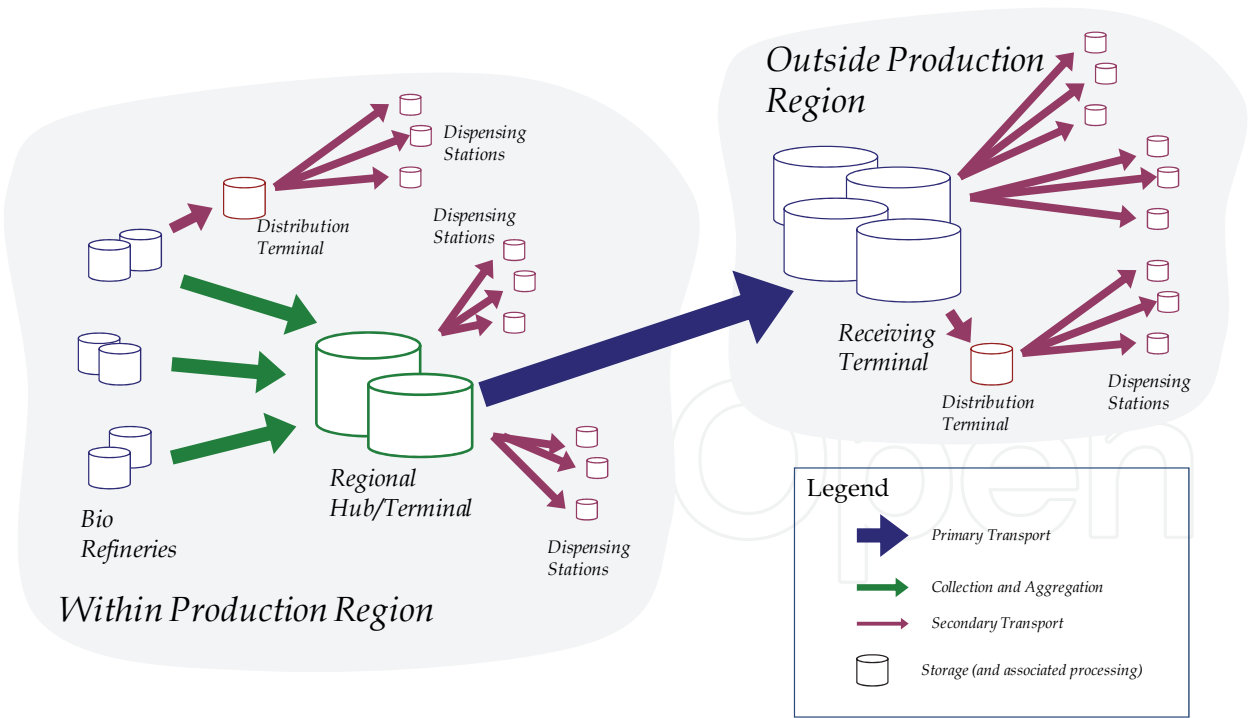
Outside Production Region

Dispensing Stations

Distribution Terminal

Dispensing Stations

Receiving Terminal

Distribution Terminal

Dispensing Stations

Regional Hub/Terminal

Bio Refineries

Dispensing Stations

Within Production Region

Legend

Primary Transport

Collection and Aggregation

Secondary Transport

Storage (and associated processing)

Open